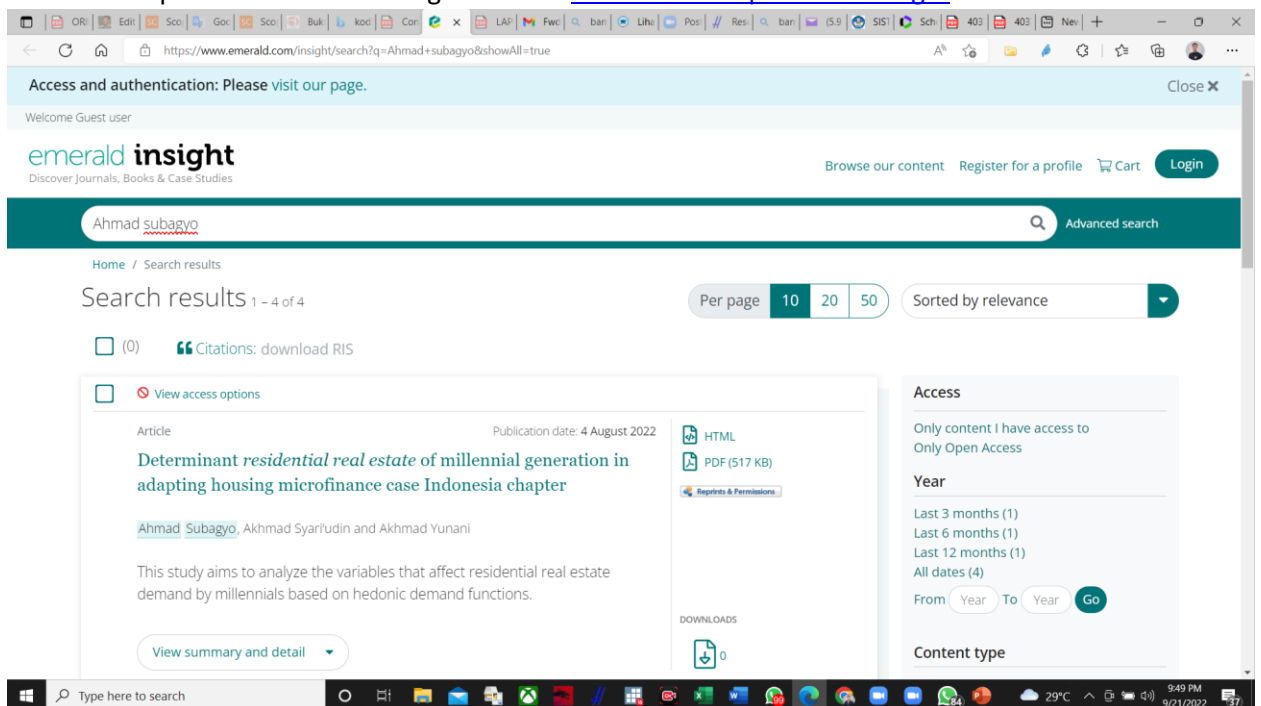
ORI | Edit | Sco | Goo | Sco | Buk | kod | Cor | × | LAF | Fwd | bari | Liha | Posi | Res | bari | (5.9 | SIST | Sch | 403 | 403 | Nev | +

https://www.emerald.com/insight/search?q=Ahmad+subagyo&showAll=true

Access and authentication: Please visit our page.

Close ×

Welcome Guest user

emerald insight
Discover Journals, Books & Case Studies

Browse our content Register for a profile Cart Login

Ahmad subagyo

Advanced search

Home / Search results

Search results 1 – 4 of 4

Per page 10 20 50

Sorted by relevance

(0) Citations: download RIS

View access options

Article

Publication date: 4 August 2022

Determinant residential real estate of millennial generation in adapting housing microfinance case Indonesia chapter

Ahmad Subagyo, Akhmad Syari'udin and Akhmad Yunani

This study aims to analyze the variables that affect residential real estate demand by millennials based on hedonic demand functions.

View summary and detail

HTML

PDF (517 KB)

Reprints & Permissions

DOWNLOADS

0

Access

Only content I have access to

Only Open Access

Year

Last 3 months (1)

Last 6 months (1)

Last 12 months (1)

All dates (4)

From Year To Year Go

Content type

Type here to search

29°C

9:49 PM
9/21/2022